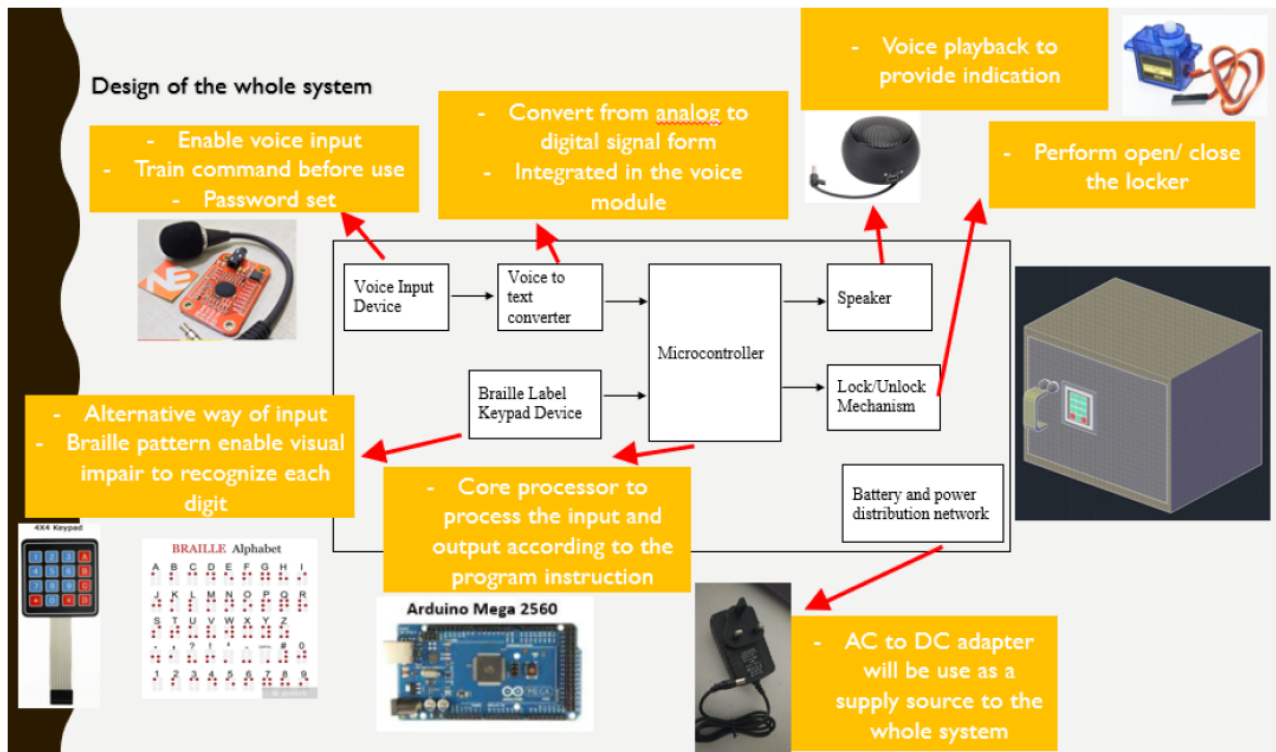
Design of the whole system

- Enable voice input
- Train command before use
- Password set

- Convert from analog to digital signal form
- Integrated in the voice module

- Voice playback to provide indication

- Perform open/ close the locker

Voice Input Device

Voice to text converter

Microcontroller

Speaker

Braille Label Keypad Device

Lock/Unlock Mechanism

Battery and power distribution network

- Alternative way of input
- Braille pattern enable visual impair to recognize each digit

- Core processor to process the input and output according to the program instruction

- AC to DC adapter will be use as a supply source to the whole system

4X4 Keypad

| 1 | 2 | 3 | A |
|---|---|---|---|
| 4 | 5 | 6 | B |
| 7 | 8 | 9 | C |
| * | 0 | # | D |

BRAILLE Alphabet

A B C D E F G H I J K L M N O P Q R S T U V W X Y Z 1 2 3 4 5 6 7 8 9 0

Arduino Mega 2560